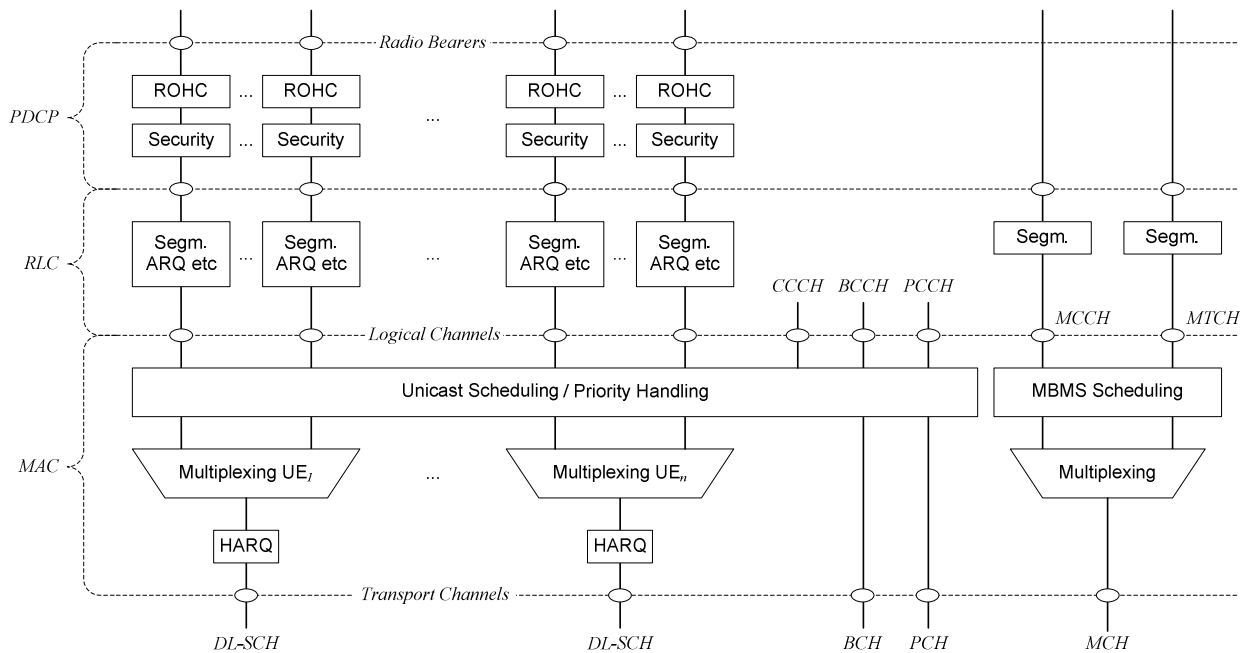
Radio Bearers

PDCP

ROHC ... ROHC ... ROHC ... ROHC

Security ... Security Security ... Security

RLC

Segm. ARQ etc ... Segm. ARQ etc ... Segm. ARQ etc ... Segm. ARQ etc

Segm. Segm.

CCCH BCCH PCCH

MCCH MTCH

Logical Channels

MAC

Unicast Scheduling / Priority Handling

MBMS Scheduling

Multiplexing UE$_1$ ... Multiplexing UE$_n$

Multiplexing

HARQ HARQ

Transport Channels

DL-SCH DL-SCH BCH PCH MCH